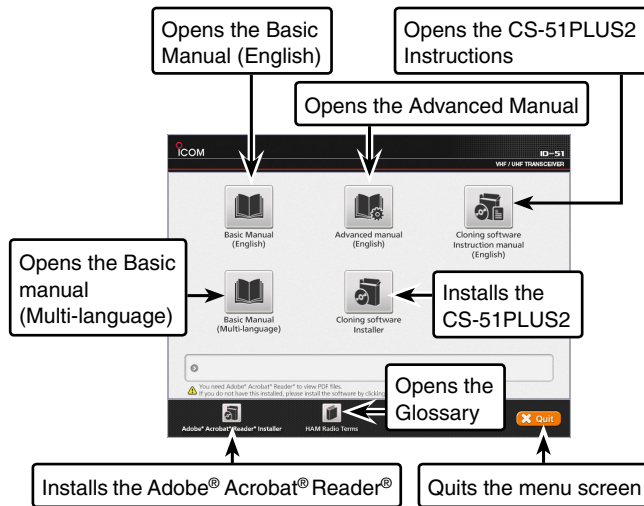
Opens the Basic Manual (English)

Opens the CS-51PLUS2 Instructions

Opens the Advanced Manual

ICOM

ID-51

VHF / UHF TRANSCEIVER

Basic Manual (English)

Advanced manual (English)

Cloning software Instruction manual (English)

Opens the Basic manual (Multi-language)

Basic Manual (Multi-language)

Cloning software Installer

Installs the CS-51PLUS2

You need Adobe® Acrobat® Reader® to view PDF files.
If you do not have this installed, please install the software by clicking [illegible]

Opens the Glossary

Adobe® Acrobat® Reader® Installer

HAM Radio Terms

Quit

Installs the Adobe® Acrobat® Reader®

Quits the menu screen